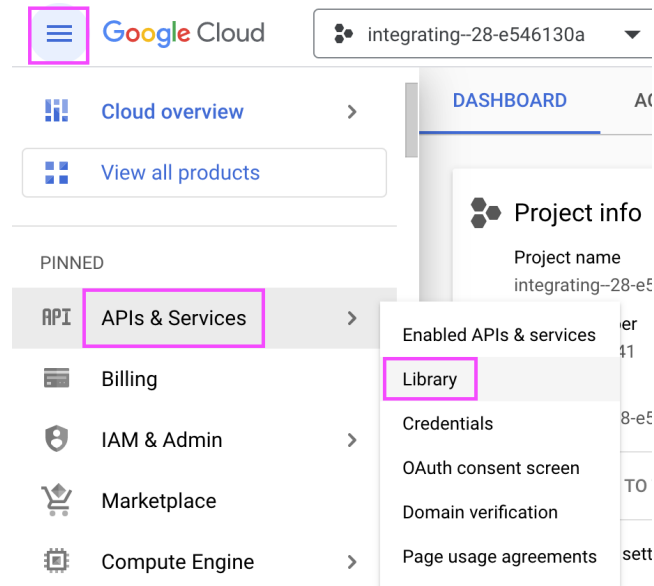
Google Cloud

integrating--28-e546130a

Cloud overview

View all products

PINNED

API APIs & Services

Billing

IAM & Admin

Marketplace

Compute Engine

DASHBOARD

AC

Project info

Project name

integrating--28-e5

ber

41

8-e5

TO

sett

Enabled APIs & services

Library

Credentials

OAuth consent screen

Domain verification

Page usage agreements